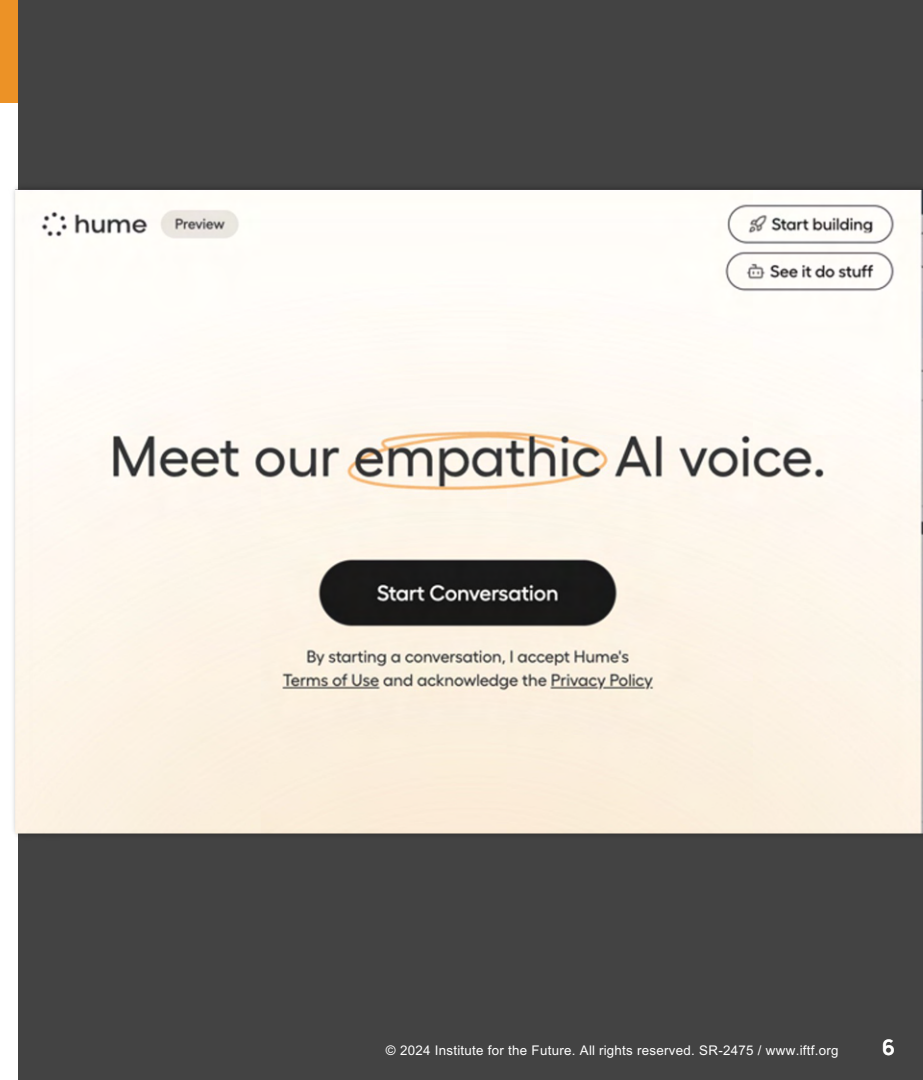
hume Preview

Start building

See it do stuff

Meet our empathic AI voice.

Start Conversation

By starting a conversation, I accept Hume's Terms of Use and acknowledge the Privacy Policy

© 2024 Institute for the Future. All rights reserved. SR-2475 / www.iftf.org 6